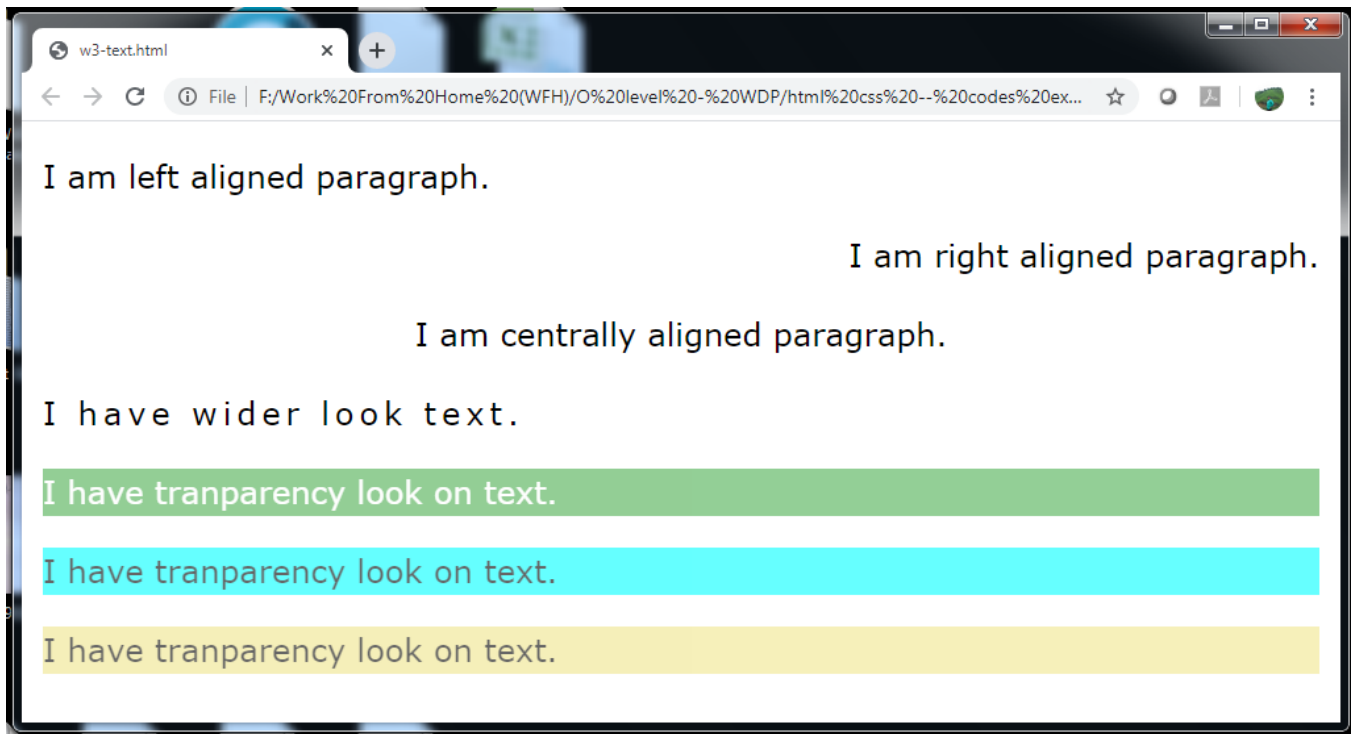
w3-text.html ×
+

File | F:/Work%20From%20Home%20(WFH)/O%20level%20-%20WDP/html%20css%20--%20codes%20ex...

I am left aligned paragraph.

I am right aligned paragraph.

I am centrally aligned paragraph.

I have wider look text.

I have tranparency look on text.

I have tranparency look on text.

I have tranparency look on text.